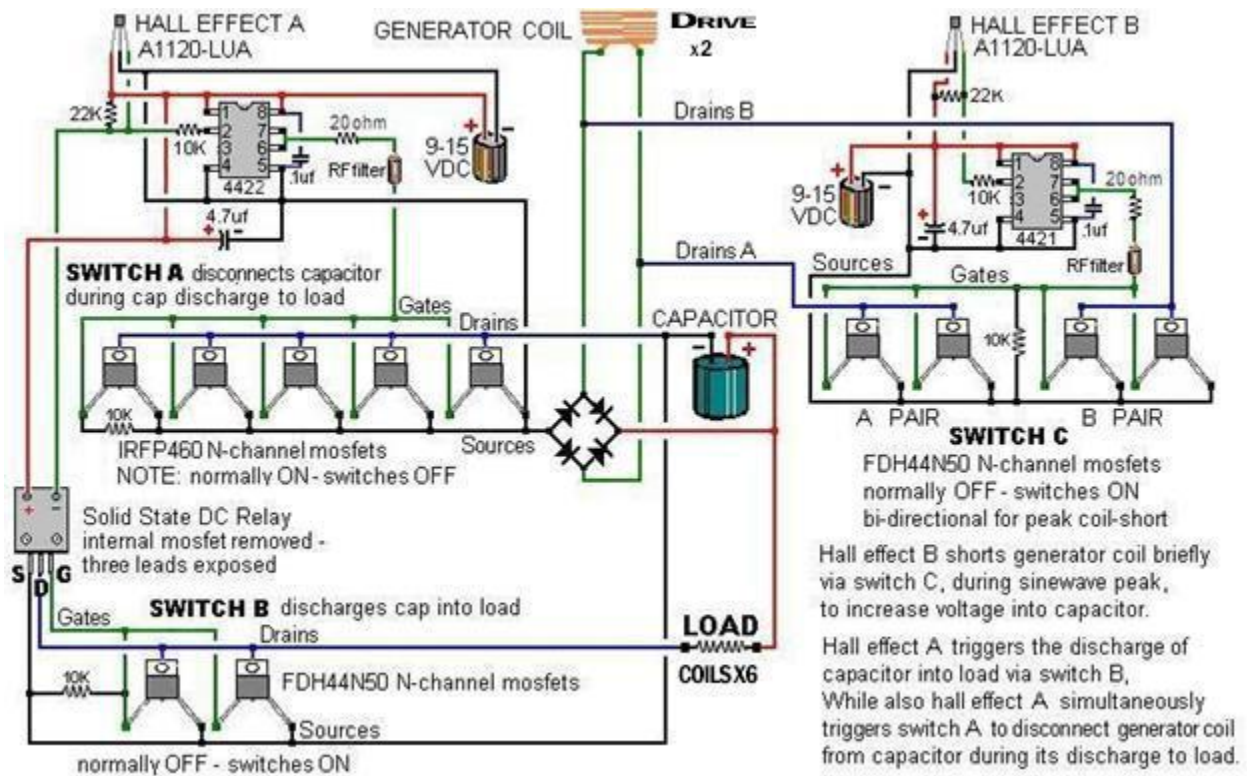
HALL EFFECT A
A1120-LUA

GENERATOR COIL
DRIVE
x2

HALL EFFECT B
A1120-LUA

22K
10K
1 2 3 4
8 7 6 5
4422
20ohm
.1uf
RFfilter
9-15 VDC
4.7uf

Drains B

22K
9-15 VDC
10K
1 2 3 4
8 7 6 5
20ohm
4.7uf
4421
.1uf
RFfilter

Drains A

SWITCH A disconnects capacitor during cap discharge to load

Gates
Drains
CAPACITOR

Sources
Gates
10K

10K
IRFP460 N-channel mosfets
NOTE: normally ON - switches OFF
Sources

A PAIR
B PAIR
SWITCH C
FDH44N50 N-channel mosfets
normally OFF - switches ON
bi-directional for peak coil-short

Solid State DC Relay
internal mosfet removed -
three leads exposed
S D G

Hall effect B shorts generator coil briefly via switch C, during sinewave peak, to increase voltage into capacitor.

SWITCH B discharges cap into load
Gates
Drains
LOAD
COILS X6
10K
FDH44N50 N-channel mosfets
Sources
normally OFF - switches ON

Hall effect A triggers the discharge of capacitor into load via switch B,
While also hall effect A simultaneously triggers switch A to disconnect generator coil from capacitor during its discharge to load.